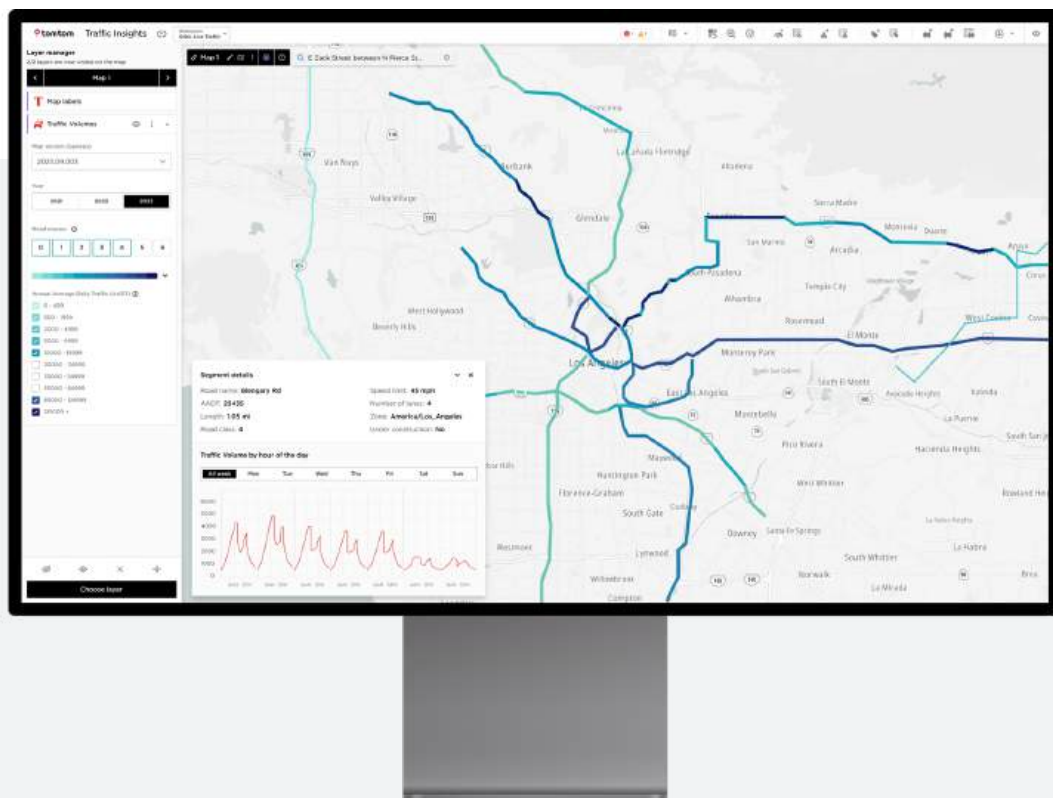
tomtom Traffic Insights

Layer manager

Map 1

Map labels

Traffic Volumes

2023.09.003

2021 2022 2023

0 1 2 3 4 5 6

0 - 499
500 - 1999
2000 - 4999
5000 - 9999
10000 - 19999
20000 - 29999
30000 - 49999
50000 - 69999
70000 - 99999
100000 +

Choose layer

Map 1

E Zack Street between N Pierce St...

Segment details

Road name: Montgomery Rd
AADT: 25430
Length: 1.05 mi
Road class: 4
Speed limit: 45 mph
Number of lanes: 4
Zone: America/Los_Angeles
Under construction: No

Traffic Volume by hour of the day

All week Mon Tue Wed Thu Fri Sat Sun

6000
5000
4000
3000
2000
1000
0

Van Nuys
Burbank
La Cañada Flintridge
Altadena
Sierra Madre
Valley Village
Glendale
Pasadena
San Marino
Arcadia
Monrovia
Duarte
Azusa
South Pasadena
Temple City
Alhambra
West Hollywood
Beverly Hills
Rosemead
El Monte
West Covina
Covina
Los Angeles
Monterey Park
South El Monte
East Los Angeles
Avocado Heights
Industry
Montebello
La Puente
Pico Rivera
Hacienda Heights
Maywood
Huntington Park
West Whittier
Rowland Heights
Florence-Graham
South Gate
Downey
Santa Fe Springs
Westmont
Lynwood
South Whittier
La Habra
Willowbrook
Norwalk
La Mirada
Brea
Compton